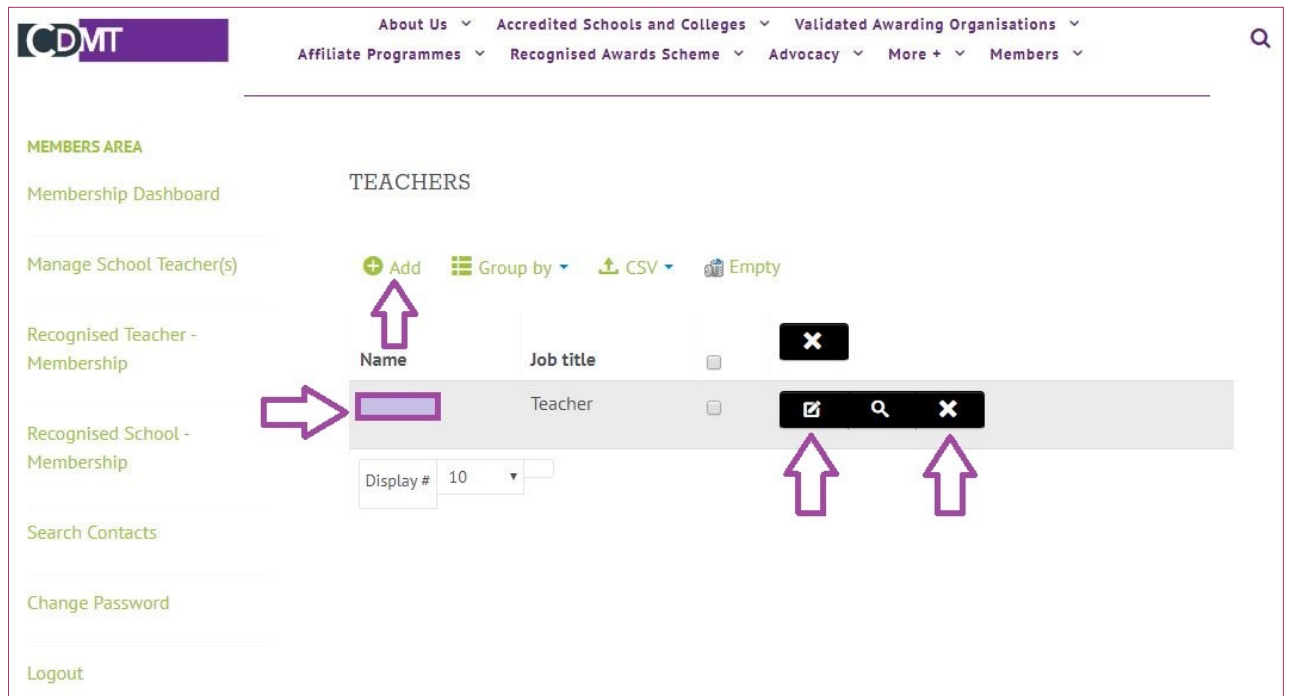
CDMT

About Us ⌄ Accredited Schools and Colleges ⌄ Validated Awarding Organisations ⌄
Affiliate Programmes ⌄ Recognised Awards Scheme ⌄ Advocacy ⌄ More + ⌄ Members ⌄

MEMBERS AREA
Membership Dashboard
Manage School Teacher(s)
Recognised Teacher - Membership
Recognised School - Membership
Search Contacts
Change Password
Logout

TEACHERS

Add Group by CSV Empty

| Name | Job title |
|---|---|
|  | Teacher |

Display # 10